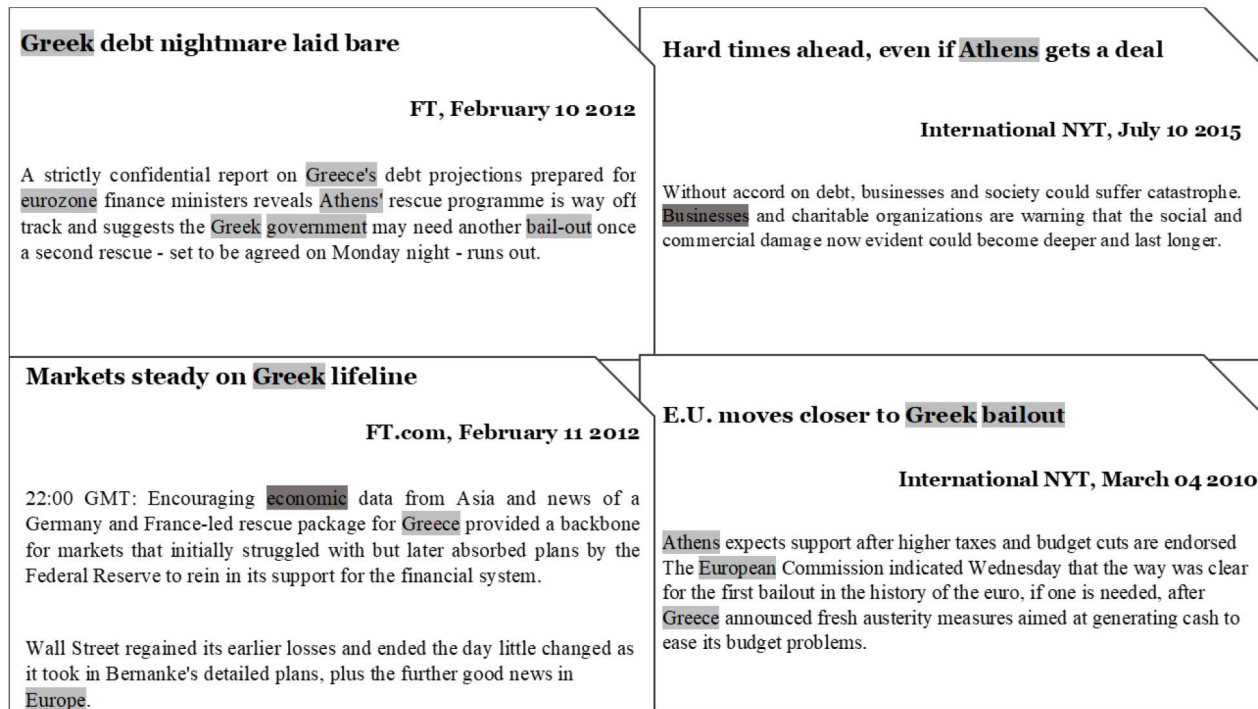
Greek debt nightmare laid bare

FT, February 10 2012

A strictly confidential report on Greece's debt projections prepared for eurozone finance ministers reveals Athens' rescue programme is way off track and suggests the Greek government may need another bail-out once a second rescue - set to be agreed on Monday night - runs out.

Hard times ahead, even if Athens gets a deal

International NYT, July 10 2015

Without accord on debt, businesses and society could suffer catastrophe. Businesses and charitable organizations are warning that the social and commercial damage now evident could become deeper and last longer.

Markets steady on Greek lifeline

FT.com, February 11 2012

22:00 GMT: Encouraging economic data from Asia and news of a Germany and France-led rescue package for Greece provided a backbone for markets that initially struggled with but later absorbed plans by the Federal Reserve to rein in its support for the financial system.

Wall Street regained its earlier losses and ended the day little changed as it took in Bernanke's detailed plans, plus the further good news in Europe.

E.U. moves closer to Greek bailout

International NYT, March 04 2010

Athens expects support after higher taxes and budget cuts are endorsed The European Commission indicated Wednesday that the way was clear for the first bailout in the history of the euro, if one is needed, after Greece announced fresh austerity measures aimed at generating cash to ease its budget problems.